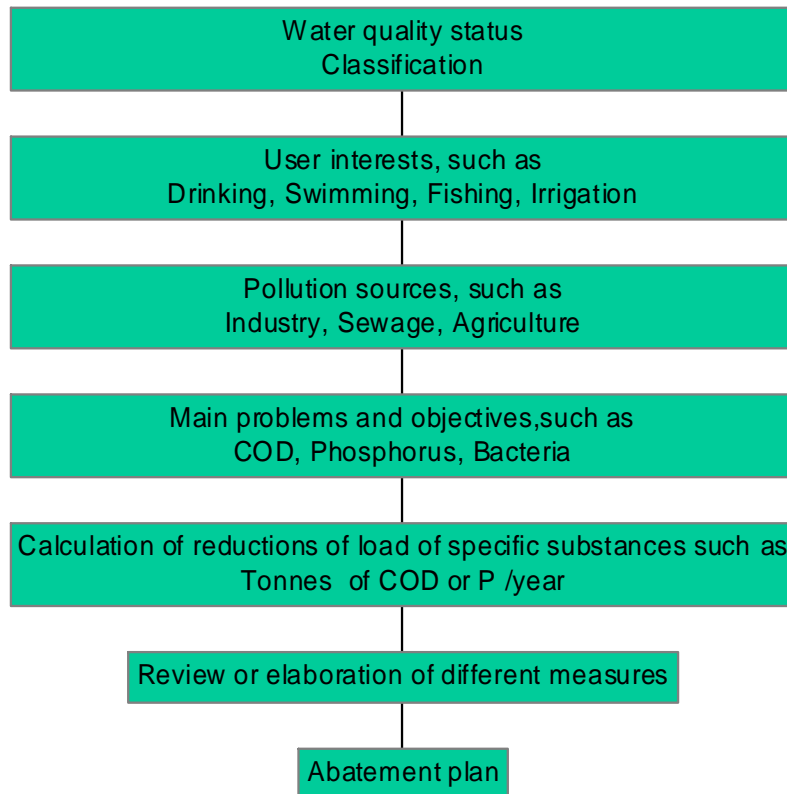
Water quality status
Classification

User interests, such as
Drinking, Swimming, Fishing, Irrigation

Pollution sources, such as
Industry, Sewage, Agriculture

Main problems and objectives,such as
COD, Phosphorus, Bacteria

Calculation of reductions of load of specific substances such as
Tonnes of COD or P /year

Review or elaboration of different measures

Abatement plan